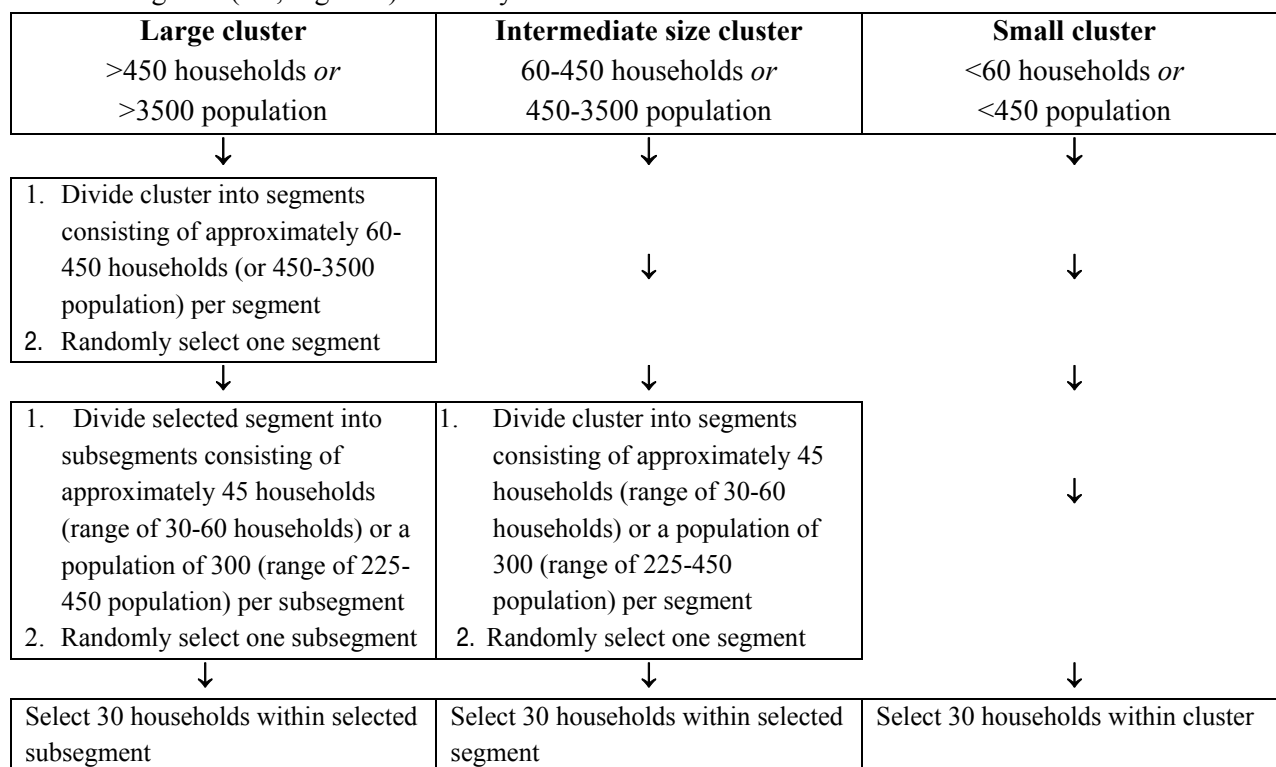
| Large cluster >450 households *or* >3500 population | Intermediate size cluster 60-450 households *or* 450-3500 population | Small cluster <60 households *or* <450 population |
|---|---|---|
| ↓ | ↓ | ↓ |
| 1. Divide cluster into segments consisting of approximately 60-450 households (or 450-3500 population) per segment 2. Randomly select one segment | ↓ | ↓ |
| ↓ | ↓ | ↓ |
| 1. Divide selected segment into subsegments consisting of approximately 45 households (range of 30-60 households) or a population of 300 (range of 225-450 population) per subsegment 2. Randomly select one subsegment | 1. Divide cluster into segments consisting of approximately 45 households (range of 30-60 households) or a population of 300 (range of 225-450 population) per segment 2. Randomly select one segment | ↓ |
| ↓ | ↓ | ↓ |
| Select 30 households within selected subsegment | Select 30 households within selected segment | Select 30 households within cluster |